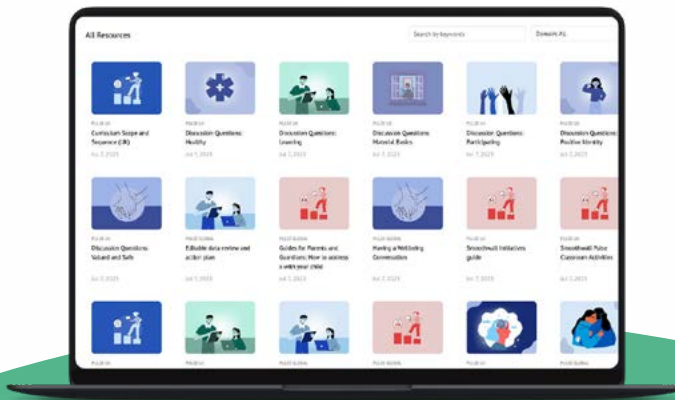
All Resources

Search by keywords

Domain: All

Curriculum Scope and Sequence (UK)

Jul 7, 2023

Discussion Questions: Healthy

Jul 7, 2023

Discussion Questions: Learning

Jul 7, 2023

Discussion Questions: Material Basics

Jul 7, 2023

Discussion Questions: Participating

Jul 7, 2023

Discussion Questions: Positive Identity

Jul 7, 2023

Discussion Questions: Valued and Safe

Jul 7, 2023

Editable data review and action plan

Jul 7, 2023

Guides for Parents and Guardians: How to address a with your child

Jul 7, 2023

Having a Wellbeing Conversation

Jul 7, 2023

Smoothwall Initiatives guide

Jul 7, 2023

Smoothwall Pulse Classroom Activities

Jul 7, 2023